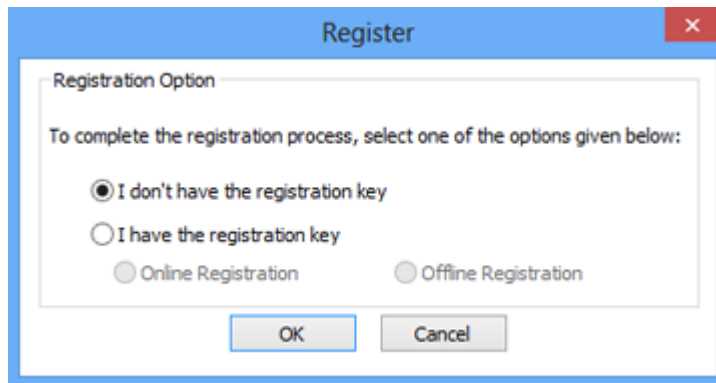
Register

×

Registration Option

To complete the registration process, select one of the options given below:

I don't have the registration key

I have the registration key

Online Registration

Offline Registration

OK

Cancel